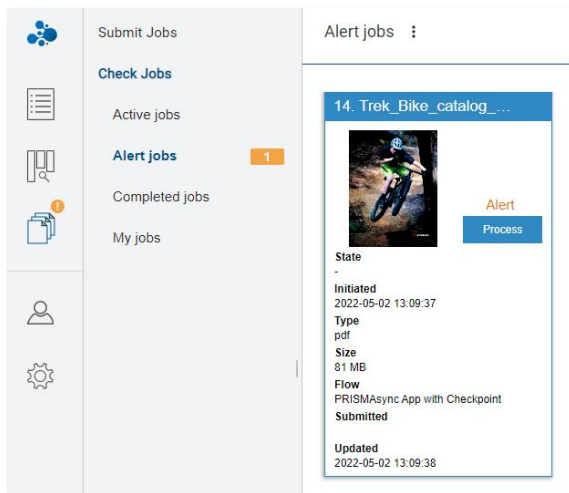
Submit Jobs

Check Jobs

Active jobs

Alert jobs 1

Completed jobs

My jobs

Alert jobs ⋮

14. Trek_Bike_catalog_...

Alert

Process

State

-

Initiated

2022-05-02 13:09:37

Type

pdf

Size

81 MB

Flow

PRISMAsync App with Checkpoint

Submitted

Updated

2022-05-02 13:09:38